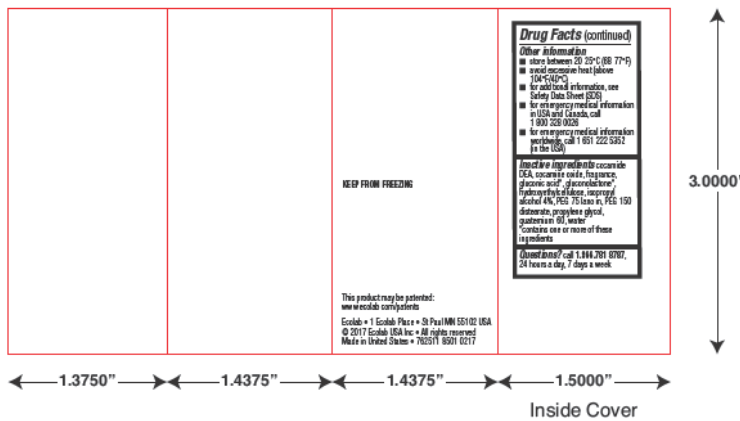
KEEP FROM FREEZING

This product may be patented: www.ecolab.com/patents

Ecolab • 1 Ecolab Place • St Paul MN 55102 USA
© 2017 Ecolab USA Inc • All rights reserved
Made in United States • 762511 6501 0217

Drug Facts (continued)

Other information
■ store between 20-25°C (68-77°F)
■ avoid excessive heat (above 104°F/40°C)
■ for additional information, see Safety Data Sheet (SDS)
■ for emergency medical information in USA and Canada, call 1 800 328 0026
■ for emergency medical information worldwide, call 1 651 222 5352 (in the USA)

Inactive ingredients cocamide DEA, cocamine oxide, fragrance, gluconic acid*, gluconolactone*, hydroxyethylcellulose, isopropyl alcohol 4%, PEG-75 lanolin, PEG-150 distearate, propylene glycol, quaternium-60, water
*contains one or more of these ingredients

Questions? call 1.866.781.8787, 24 hours a day, 7 days a week

3.0000"

1.3750"
1.4375"
1.4375"
1.5000"

Inside Cover